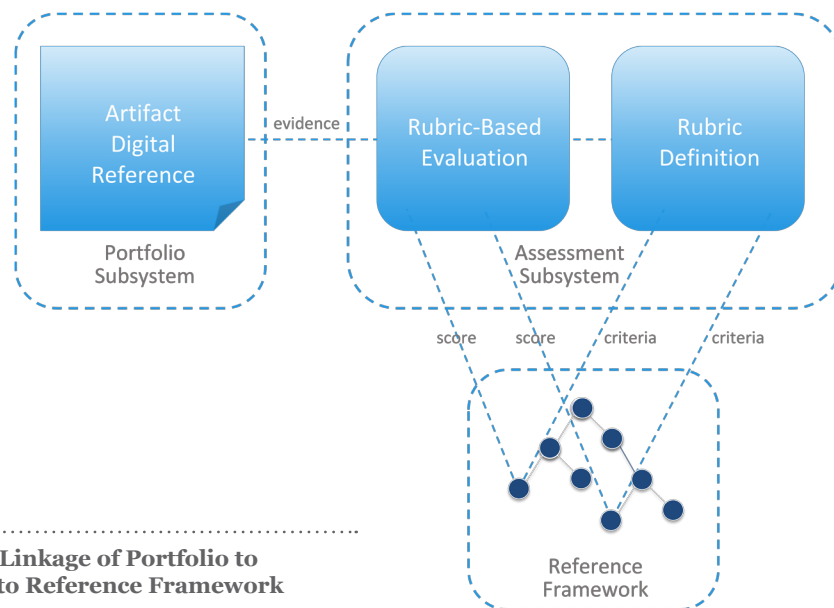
Artifact Digital Reference

Portfolio Subsystem

evidence

Rubric-Based Evaluation

Rubric Definition

Assessment Subsystem

score

score

criteria

criteria

Reference Framework

Linkage of Portfolio to
to Reference Framework